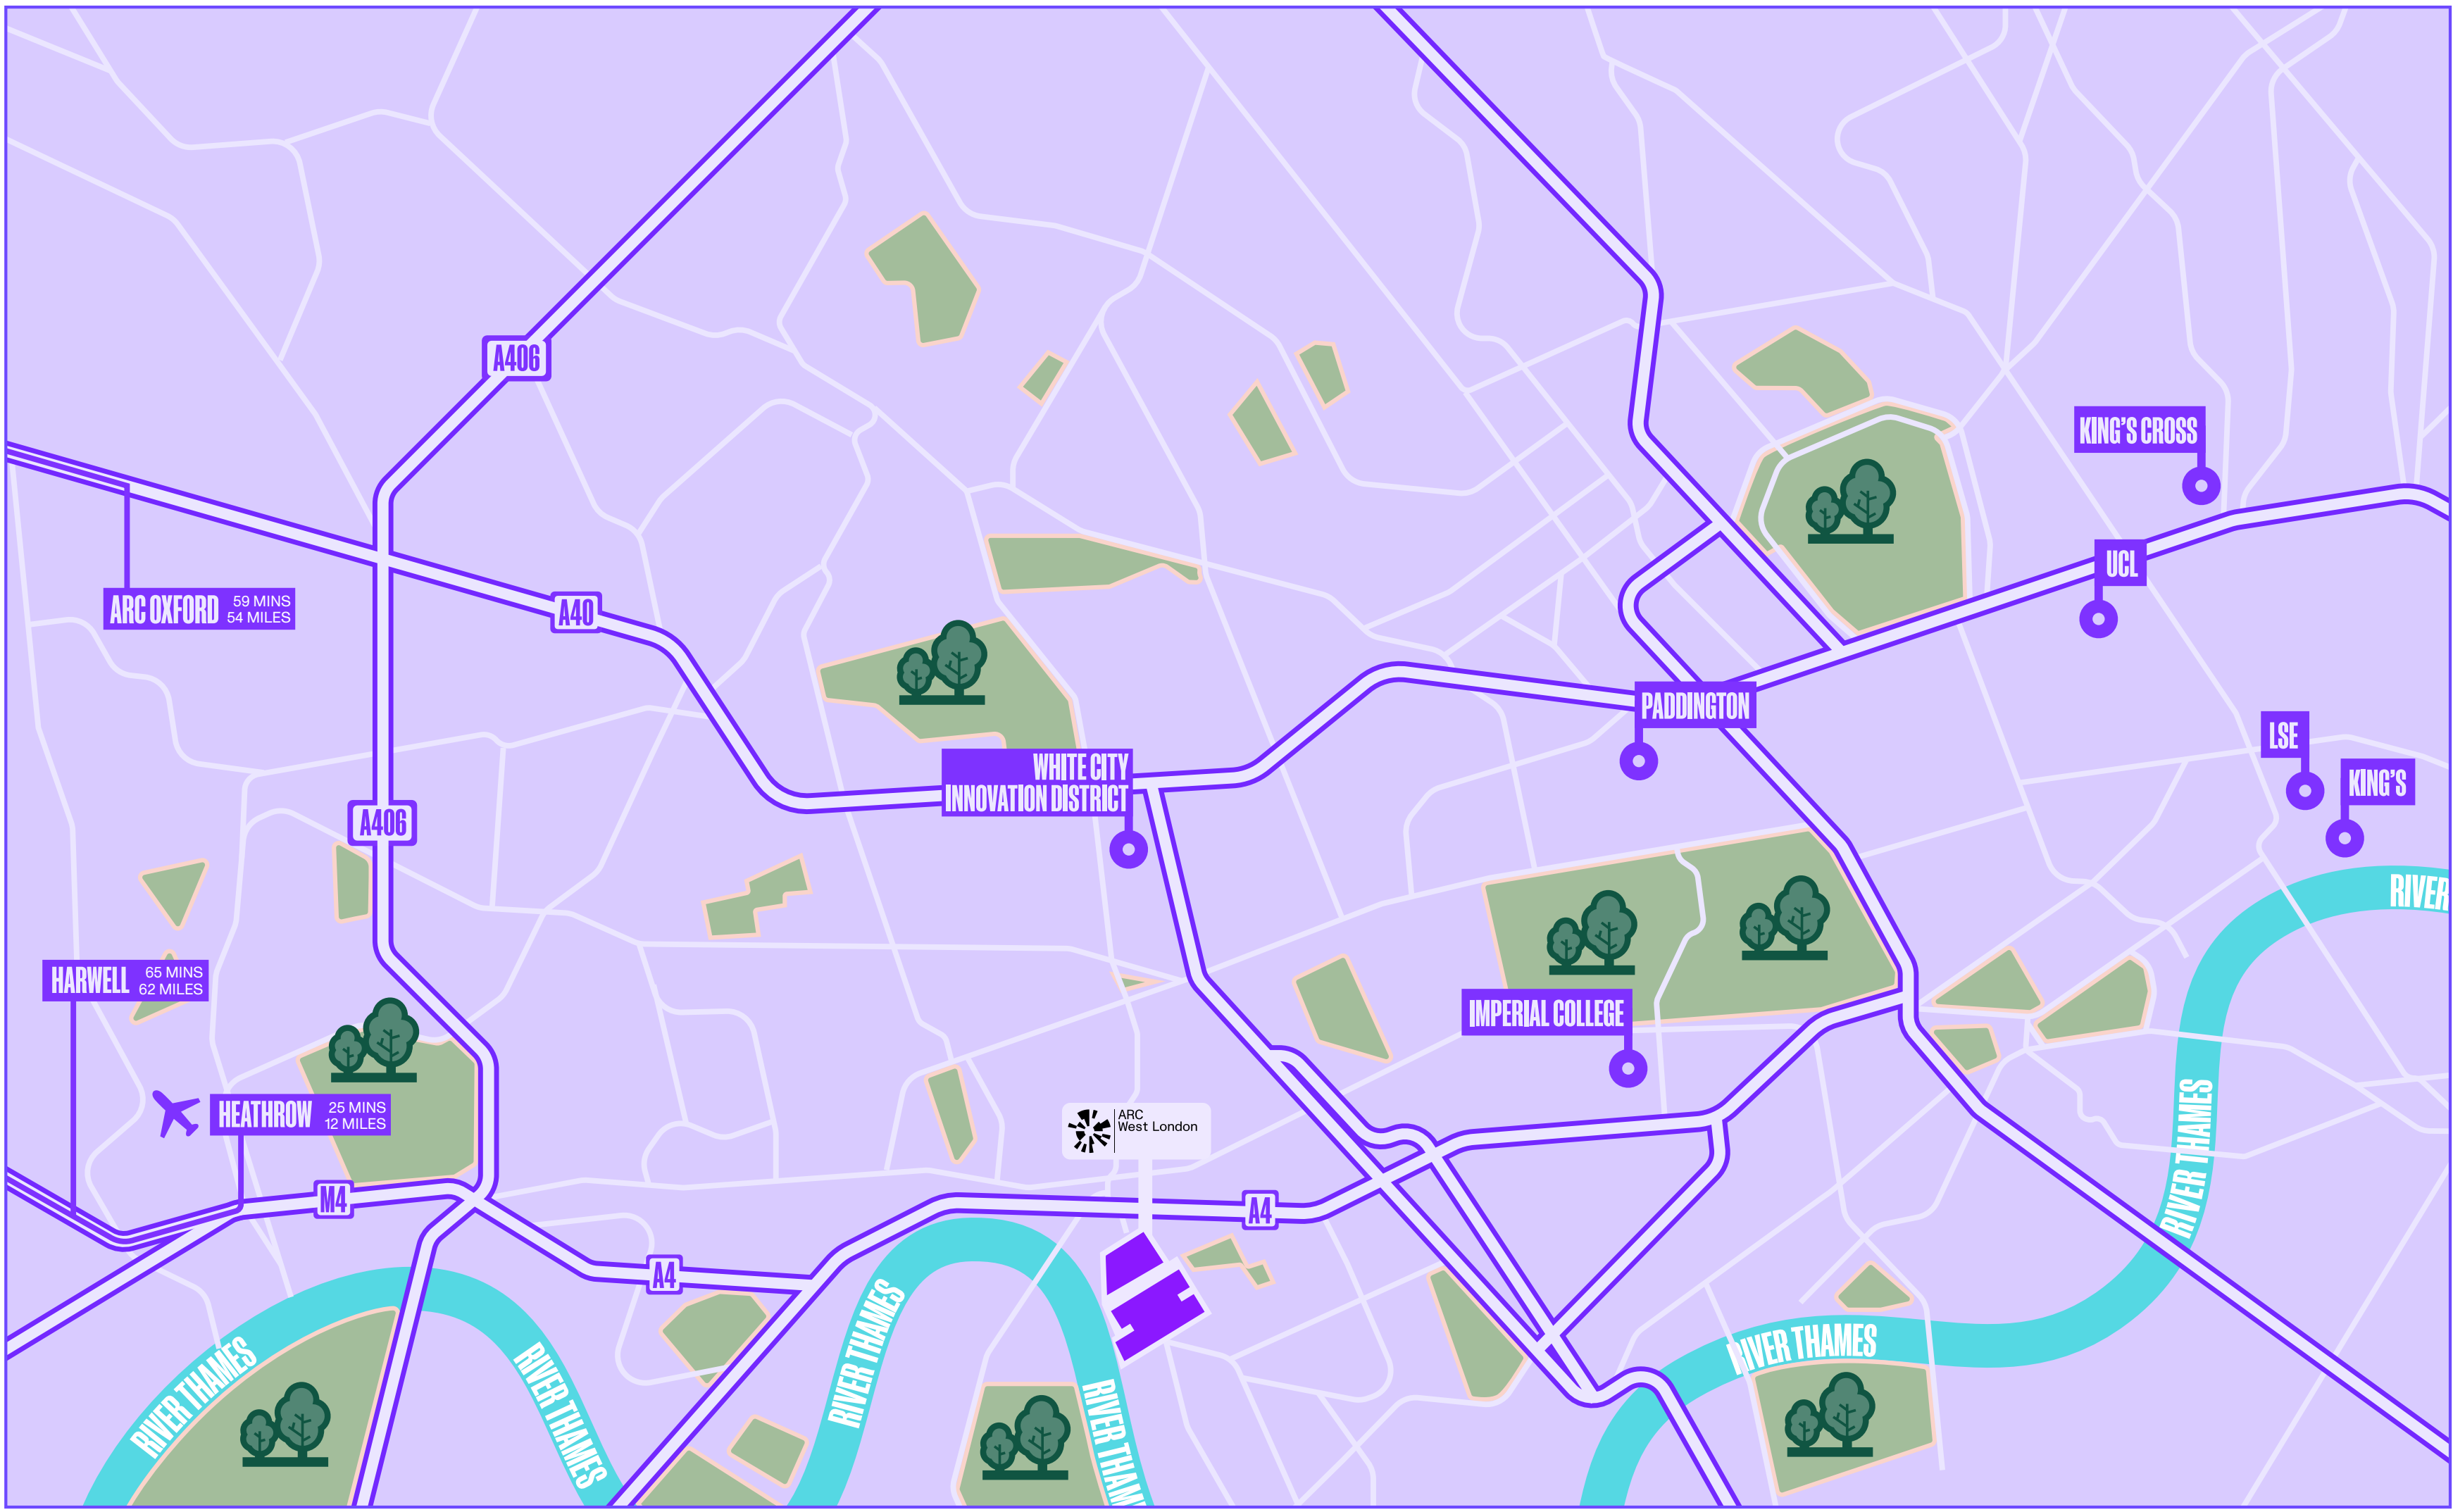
A406

A40

ARC OXFORD 59 MINS 54 MILES

A406

WHITE CITY INNOVATION DISTRICT

PADDINGTON

KING'S CROSS

UCL

LSE

KING'S

RIVER

IMPERIAL COLLEGE

HARWELL 65 MINS 62 MILES

HEATHROW 25 MINS 12 MILES

M4

ARC West London

A4

A4

RIVER THAMES

RIVER THAMES

RIVER THAMES

RIVER THAMES

RIVER THAM

RIVER THAMES